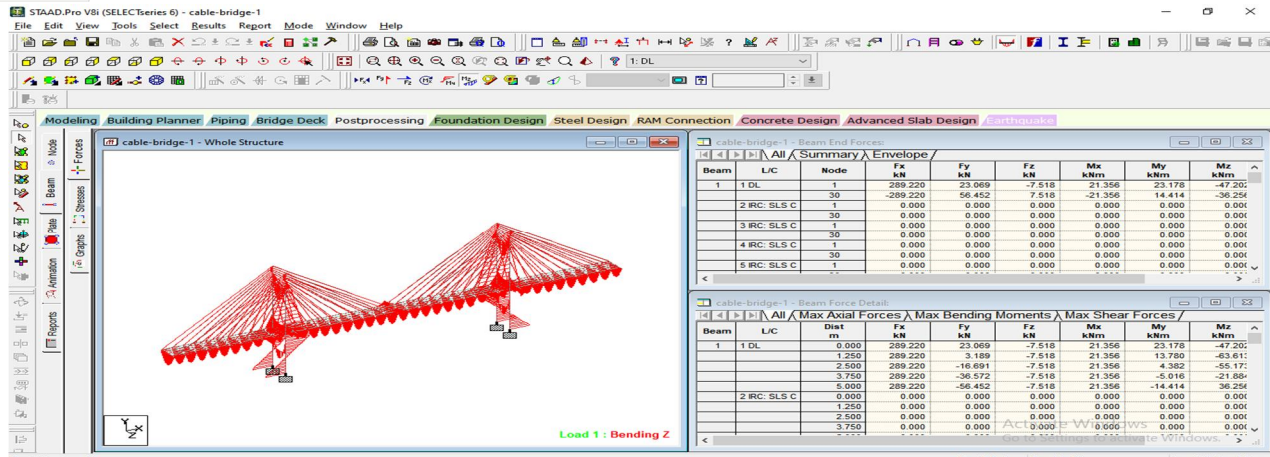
STAAD.Pro V8i (SELECTseries 6) - cable-bridge-1

File Edit View Tools Select Results Report Mode Window Help

1: DL

Modeling Building Planner Piping Bridge Deck Postprocessing Foundation Design Steel Design RAM Connection Concrete Design Advanced Slab Design Earthquake

Node Forces Beam Stresses Plate Graphs Animation Reports

cable-bridge-1 - Whole Structure

Load 1 : Bending Z

cable-bridge-1 - Beam End Forces

All Summary Envelope

| Beam | L/C | Node | Fx kN | Fy kN | Fz kN | Mx kNm | My kNm | Mz kNm |
|---|---|---|---|---|---|---|---|---|
| 1 | 1 DL | 1 | 289.220 | 23.069 | -7.518 | 21.356 | 23.178 | -47.202 |
| | | 30 | -289.220 | 56.452 | 7.518 | -21.356 | 14.414 | -36.256 |
| | 2 IRC: SLS C | 1 | 0.000 | 0.000 | 0.000 | 0.000 | 0.000 | 0.000 |
| | | 30 | 0.000 | 0.000 | 0.000 | 0.000 | 0.000 | 0.000 |
| | 3 IRC: SLS C | 1 | 0.000 | 0.000 | 0.000 | 0.000 | 0.000 | 0.000 |
| | | 30 | 0.000 | 0.000 | 0.000 | 0.000 | 0.000 | 0.000 |
| | 4 IRC: SLS C | 1 | 0.000 | 0.000 | 0.000 | 0.000 | 0.000 | 0.000 |
| | | 30 | 0.000 | 0.000 | 0.000 | 0.000 | 0.000 | 0.000 |
| | 5 IRC: SLS C | 1 | 0.000 | 0.000 | 0.000 | 0.000 | 0.000 | 0.000 |

cable-bridge-1 - Beam Force Detail

All Max Axial Forces Max Bending Moments Max Shear Forces

| Beam | L/C | Dist m | Fx kN | Fy kN | Fz kN | Mx kNm | My kNm | Mz kNm |
|---|---|---|---|---|---|---|---|---|
| 1 | 1 DL | 0.000 | 289.220 | 23.069 | -7.518 | 21.356 | 23.178 | -47.202 |
| | | 1.250 | 289.220 | 3.189 | -7.518 | 21.356 | 13.780 | -63.613 |
| | | 2.500 | 289.220 | -16.691 | -7.518 | 21.356 | 4.382 | -55.173 |
| | | 3.750 | 289.220 | -36.572 | -7.518 | 21.356 | -5.016 | -21.884 |
| | | 5.000 | 289.220 | -56.452 | -7.518 | 21.356 | -14.414 | 36.256 |
| | 2 IRC: SLS C | 0.000 | 0.000 | 0.000 | 0.000 | 0.000 | 0.000 | 0.000 |
| | | 1.250 | 0.000 | 0.000 | 0.000 | 0.000 | 0.000 | 0.000 |
| | | 2.500 | 0.000 | 0.000 | 0.000 | 0.000 | 0.000 | 0.000 |
| | | 3.750 | 0.000 | 0.000 | 0.000 | 0.000 | 0.000 | 0.000 |

Activate Windows
Go to Settings to activate Windows.